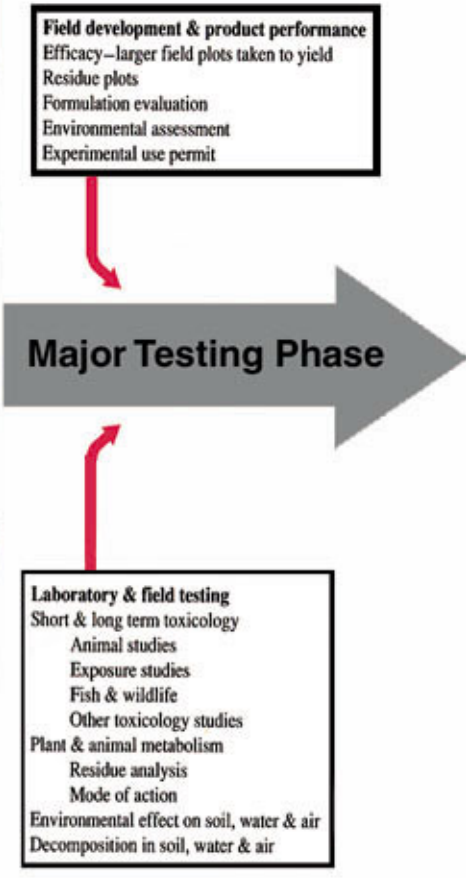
**Field development & product performance**
Efficacy–larger field plots taken to yield
Residue plots
Formulation evaluation
Environmental assessment
Experimental use permit

Major Testing Phase

**Laboratory & field testing**
Short & long term toxicology
Animal studies
Exposure studies
Fish & wildlife
Other toxicology studies
Plant & animal metabolism
Residue analysis
Mode of action
Environmental effect on soil, water & air
Decomposition in soil, water & air